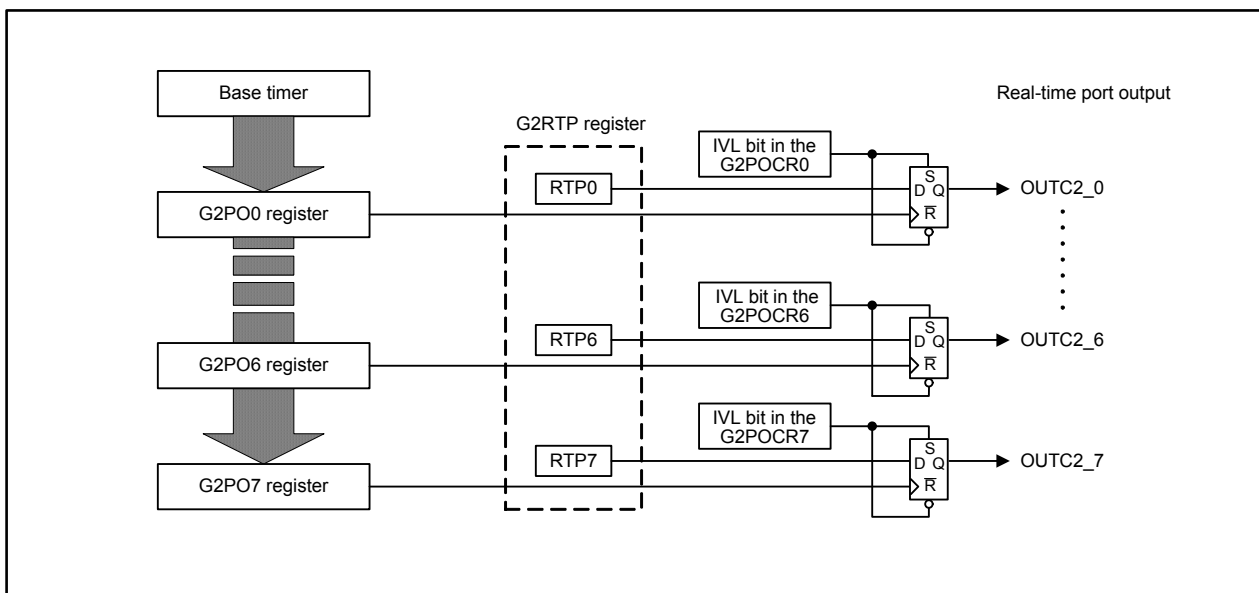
Base timer

G2RTP register

Real-time port output

IVL bit in the G2POCR0

RTP0

S
D Q
$\overline{R}$

OUTC2_0

G2PO0 register

IVL bit in the G2POCR6

RTP6

S
D Q
$\overline{R}$

OUTC2_6

G2PO6 register

IVL bit in the G2POCR7

RTP7

S
D Q
$\overline{R}$

OUTC2_7

G2PO7 register